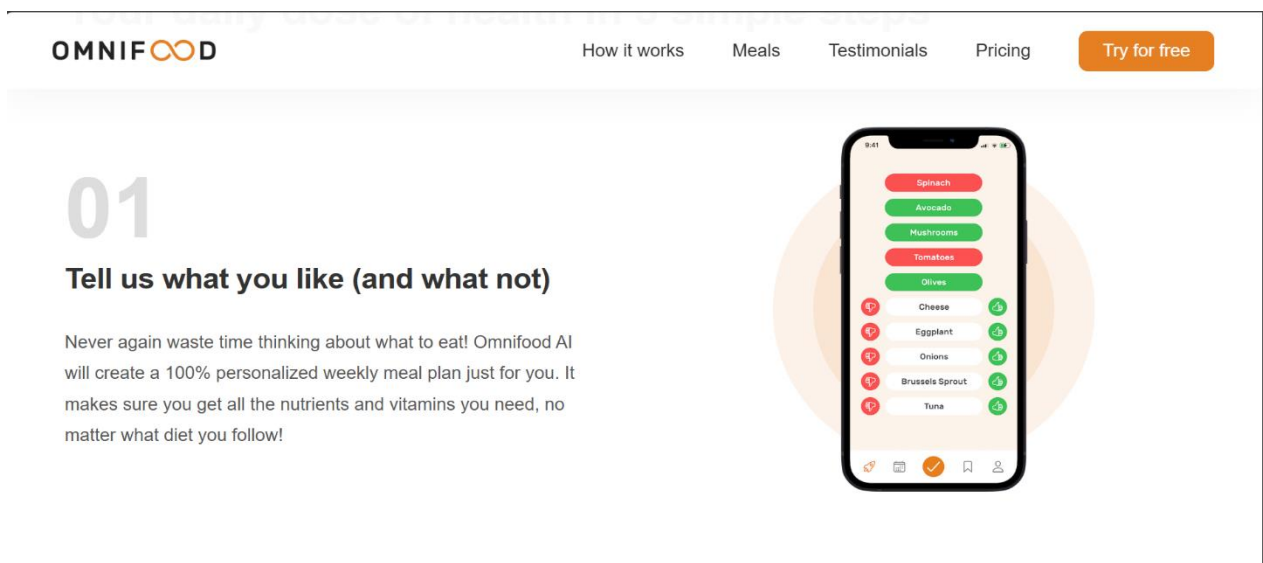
Your daily dose of health in 3 simple steps

OMNIFOOD

How it works Meals Testimonials Pricing Try for free

01

Tell us what you like (and what not)

Never again waste time thinking about what to eat! Omnifood AI will create a 100% personalized weekly meal plan just for you. It makes sure you get all the nutrients and vitamins you need, no matter what diet you follow!

9:41

Spinach
Avocado
Mushrooms
Tomatoes
Olives
Cheese
Eggplant
Onions
Brussels Sprout
Tuna